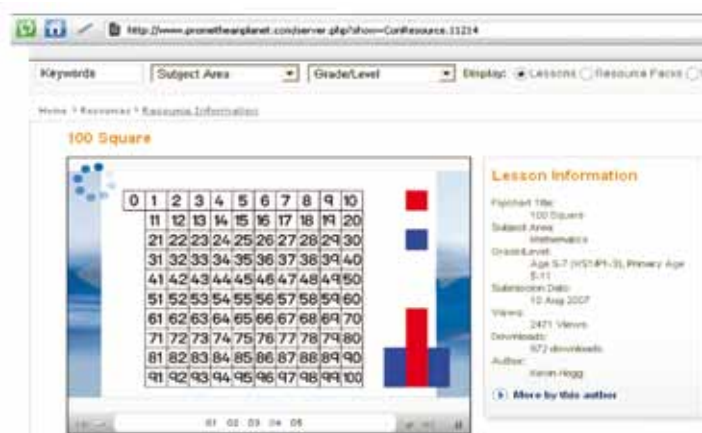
http://www.prometheanplanet.com/server.php?show=ConResource.11214

Keywords | Subject Area | Grade/Level | Display: Lessons Resource Packs

Home > Resources > Resource Information

100 Square

| 0 | 1 | 2 | 3 | 4 | 5 | 6 | 7 | 8 | 9 | 10 |
|---|---|---|---|---|---|---|---|---|---|---|
| | 11 | 12 | 13 | 14 | 15 | 16 | 17 | 18 | 19 | 20 |
| | 21 | 22 | 23 | 24 | 25 | 26 | 27 | 28 | 29 | 30 |
| | 31 | 32 | 33 | 34 | 35 | 36 | 37 | 38 | 39 | 40 |
| | 41 | 42 | 43 | 44 | 45 | 46 | 47 | 48 | 49 | 50 |
| | 51 | 52 | 53 | 54 | 55 | 56 | 57 | 58 | 59 | 60 |
| | 61 | 62 | 63 | 64 | 65 | 66 | 67 | 68 | 69 | 70 |
| | 71 | 72 | 73 | 74 | 75 | 76 | 77 | 78 | 79 | 80 |
| | 81 | 82 | 83 | 84 | 85 | 86 | 87 | 88 | 89 | 90 |
| | 91 | 92 | 93 | 94 | 95 | 96 | 97 | 98 | 99 | 100 |

01 02 03 04 05

Lesson Information

Flipchart Title:
100 Square
Subject Area:
Mathematics
Grade/Level:
Age 5-7 (KS1/P1-3), Primary Age 5-11
Submission Date:
10 Aug 2007
Views:
2471 Views
Downloads:
572 downloads
Author:
Kevin Hogg

More by this author